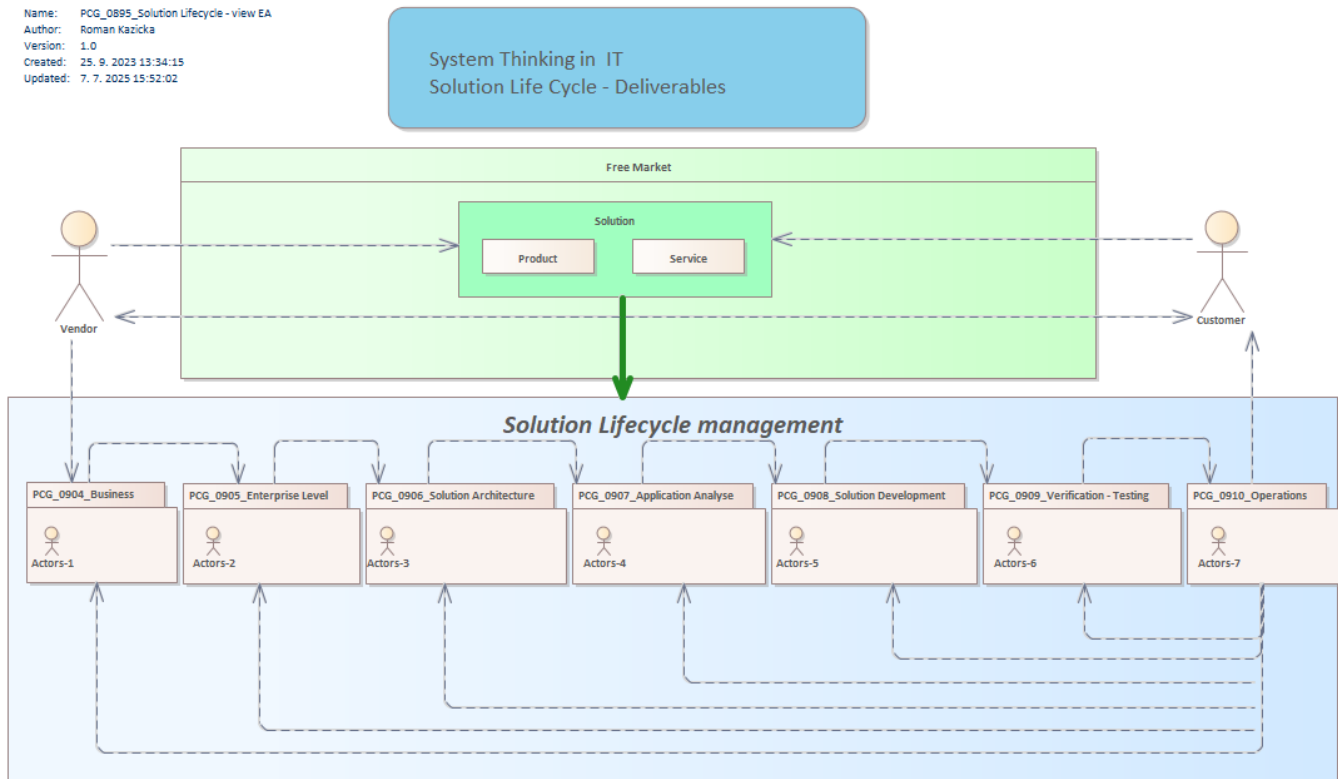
Name: PCG_0895_Solution Lifecycle - view EA
Author: Roman Kazicka
Version: 1.0
Created: 25. 9. 2023 13:34:15
Updated: 7. 7. 2025 15:52:02

System Thinking in IT
Solution Life Cycle - Deliverables

Free Market

Solution

Product

Service

Vendor

Customer

Solution Lifecycle management

PCG_0904_Business
Actors-1

PCG_0905_Enterprise Level
Actors-2

PCG_0906_Solution Architecture
Actors-3

PCG_0907_Application Analyse
Actors-4

PCG_0908_Solution Development
Actors-5

PCG_0909_Verification - Testing
Actors-6

PCG_0910_Operations
Actors-7